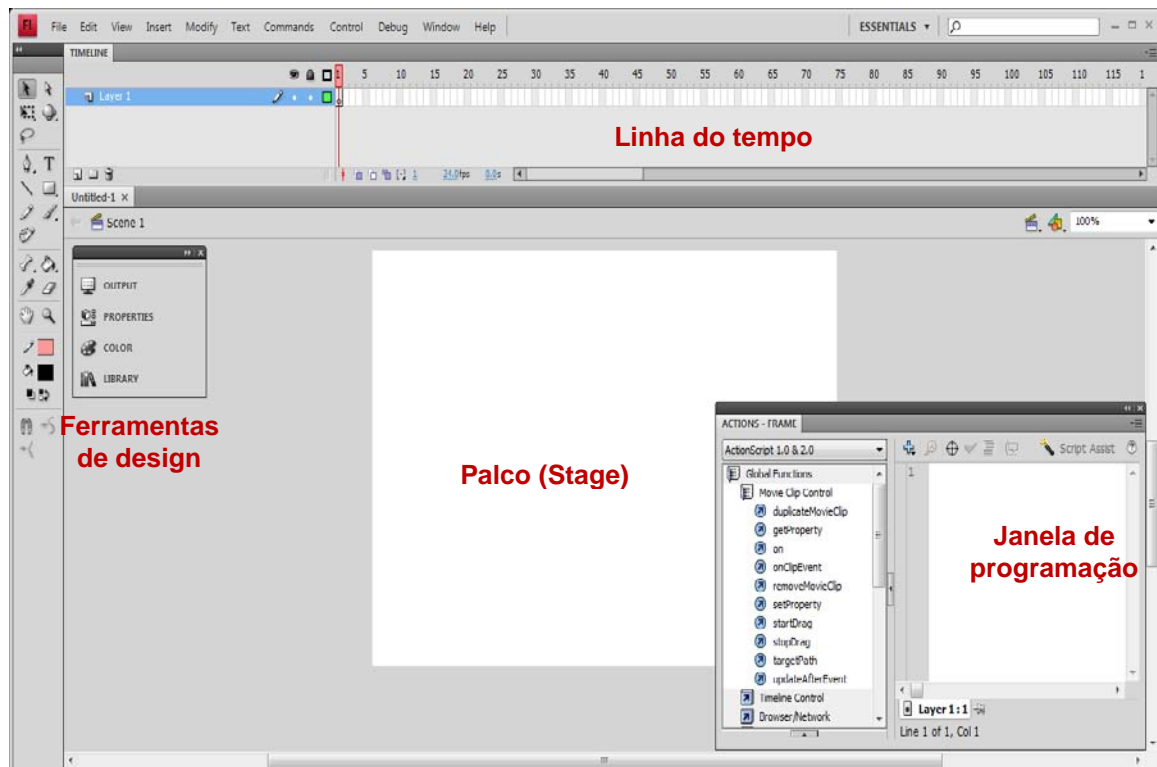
Fl File Edit View Insert Modify Text Commands Control Debug Window Help

ESSENTIALS ▾

TIMELINE

1 5 10 15 20 25 30 35 40 45 50 55 60 65 70 75 80 85 90 95 100 105 110 115 1

Layer 1

Linha do tempo

1 24.0fps 0.0s

Untitled-1 ×

Scene 1

100%

OUTPUT

PROPERTIES

COLOR

LIBRARY

Ferramentas de design

Palco (Stage)

ACTIONS - FRAME

ActionScript 1.0 & 2.0

Script Assist

Global Functions

Movie Clip Control

duplicateMovieClip

getProperty

on

onClipEvent

removeMovieClip

setProperty

startDrag

stopDrag

targetPath

updateAfterEvent

Timeline Control

Browser/Network

1

Janela de programação

Layer 1 : 1

Line 1 of 1, Col 1